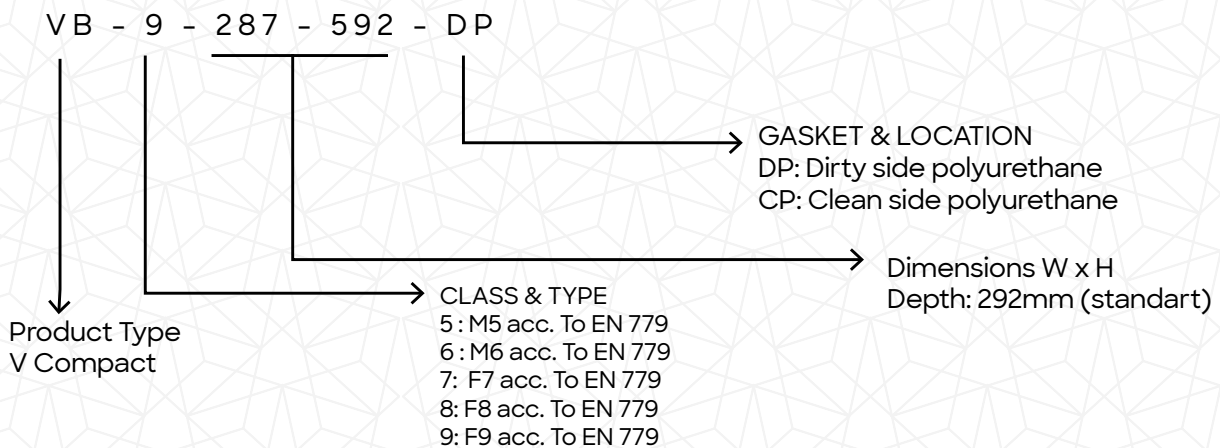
VB - 9 - 287 - 592 - DP

GASKET & LOCATION
DP: Dirty side polyurethane
CP: Clean side polyurethane

Dimensions W x H
Depth: 292mm (standart)

CLASS & TYPE
5 : M5 acc. To EN 779
6 : M6 acc. To EN 779
7: F7 acc. To EN 779
8: F8 acc. To EN 779
9: F9 acc. To EN 779

Product Type
V Compact